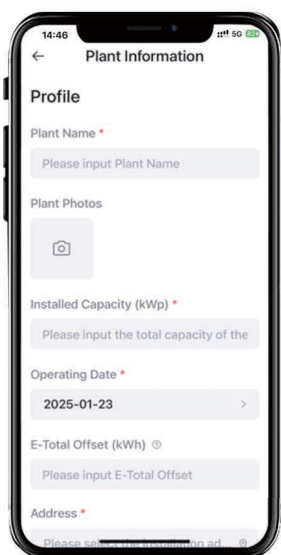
14:46 5G

←

Plant Information

Profile

Plant Name *

Please input Plant Name

Plant Photos

Installed Capacity (kWp) *

Please input the total capacity of the

Operating Date *

2025-01-23

>

E-Total Offset (kWh) ⓘ

Please input E-Total Offset

Address *

Please select the installation ad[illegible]